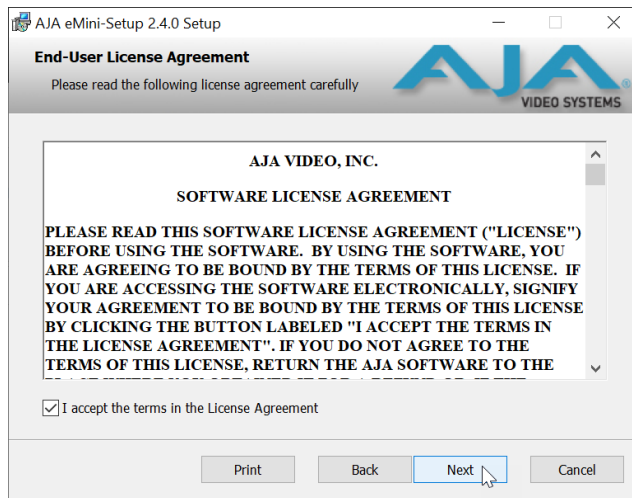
AJA eMini-Setup 2.4.0 Setup

End-User License Agreement

Please read the following license agreement carefully

AJA
VIDEO SYSTEMS

AJA VIDEO, INC.

SOFTWARE LICENSE AGREEMENT

PLEASE READ THIS SOFTWARE LICENSE AGREEMENT ("LICENSE") BEFORE USING THE SOFTWARE. BY USING THE SOFTWARE, YOU ARE AGREEING TO BE BOUND BY THE TERMS OF THIS LICENSE. IF YOU ARE ACCESSING THE SOFTWARE ELECTRONICALLY, SIGNIFY YOUR AGREEMENT TO BE BOUND BY THE TERMS OF THIS LICENSE BY CLICKING THE BUTTON LABELED "I ACCEPT THE TERMS IN THE LICENSE AGREEMENT". IF YOU DO NOT AGREE TO THE TERMS OF THIS LICENSE, RETURN THE AJA SOFTWARE TO THE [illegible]

I accept the terms in the License Agreement

Print

Back

Next

Cancel